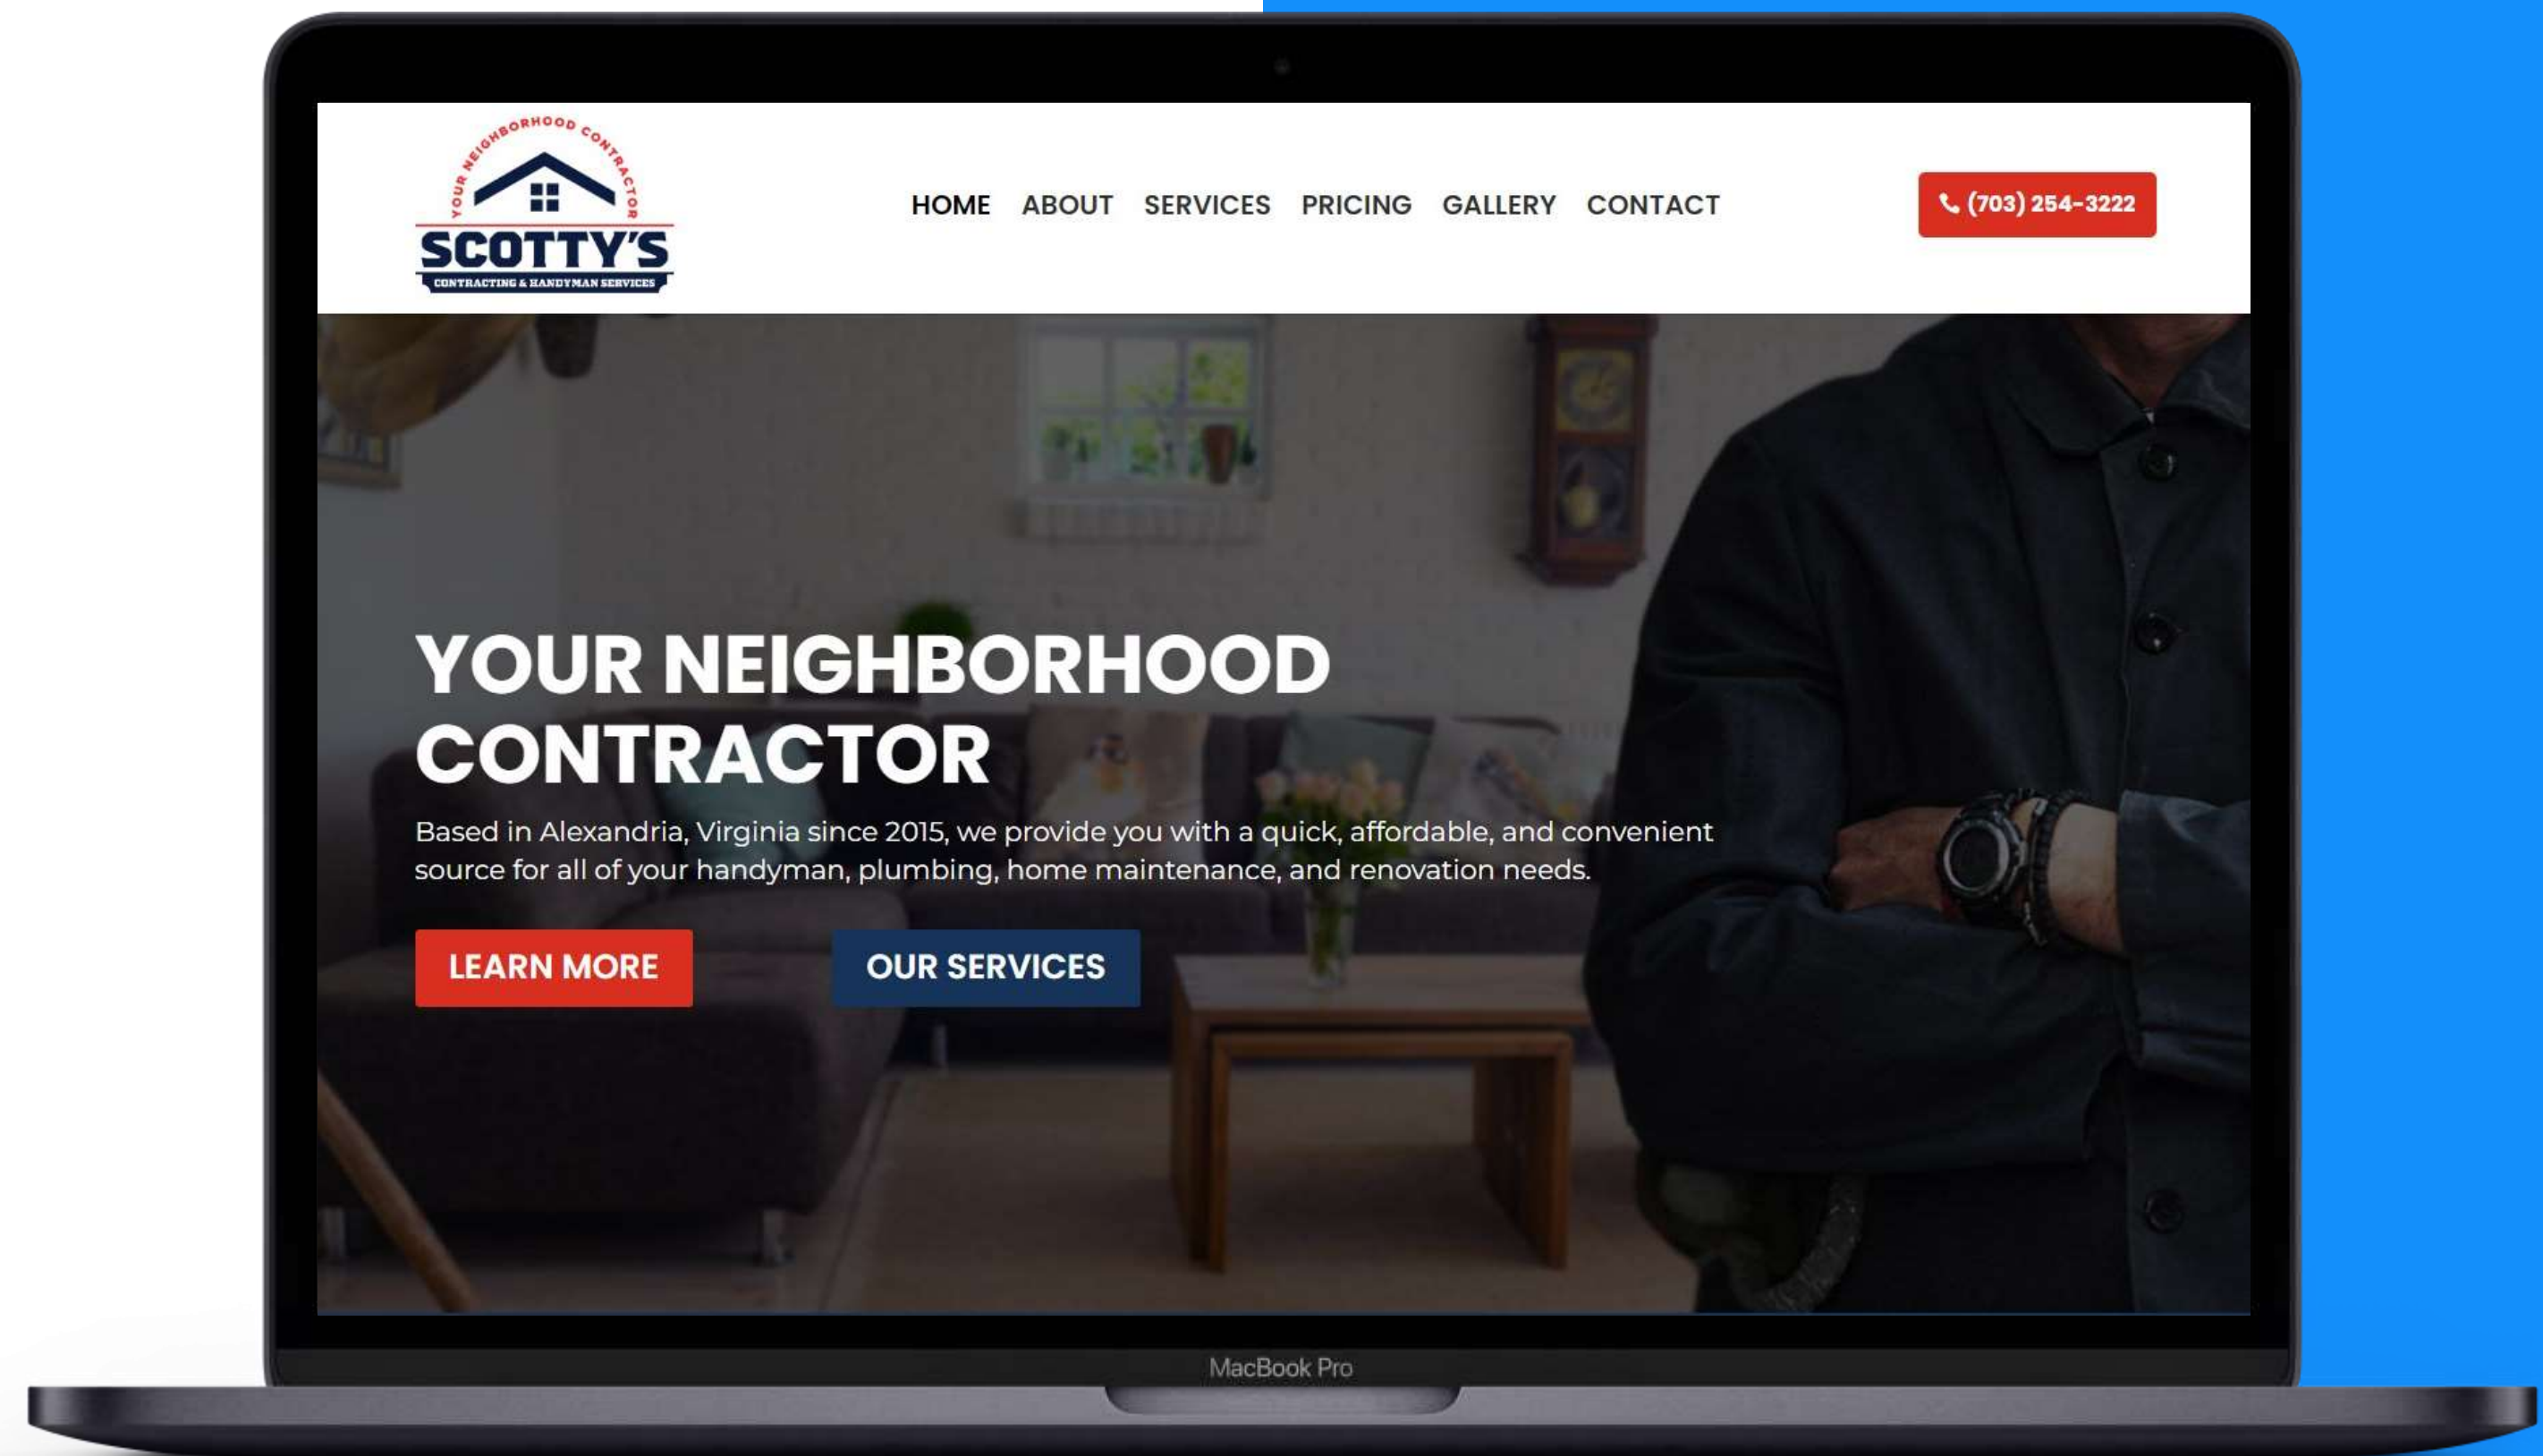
YOUR NEIGHBORHOOD CONTRACTOR
SCOTTY'S
CONTRACTING & HANDYMAN SERVICES

HOME ABOUT SERVICES PRICING GALLERY CONTACT

(703) 254-3222

YOUR NEIGHBORHOOD CONTRACTOR

Based in Alexandria, Virginia since 2015, we provide you with a quick, affordable, and convenient source for all of your handyman, plumbing, home maintenance, and renovation needs.

LEARN MORE

OUR SERVICES

MacBook Pro